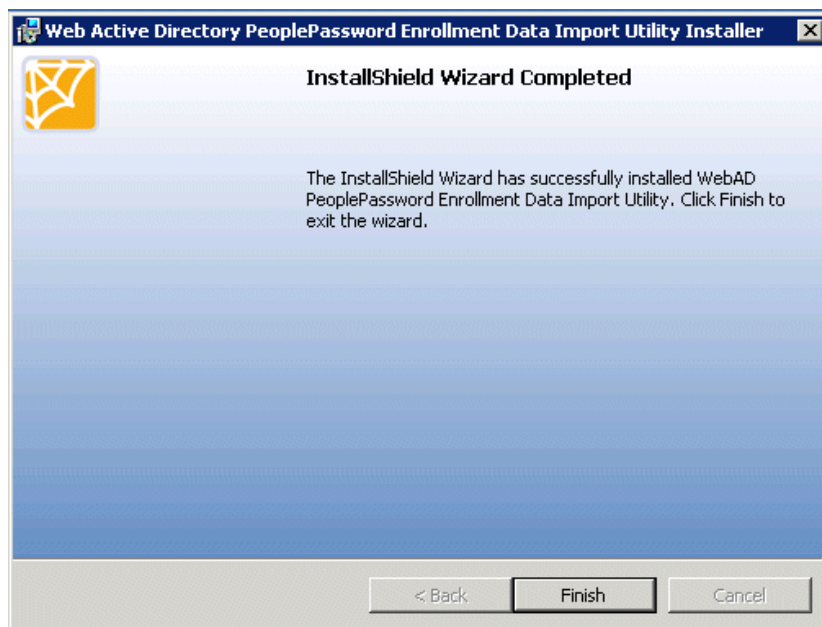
Web Active Directory PeoplePassword Enrollment Data Import Utility Installer

InstallShield Wizard Completed

The InstallShield Wizard has successfully installed WebAD PeoplePassword Enrollment Data Import Utility. Click Finish to exit the wizard.

< Back
Finish
Cancel